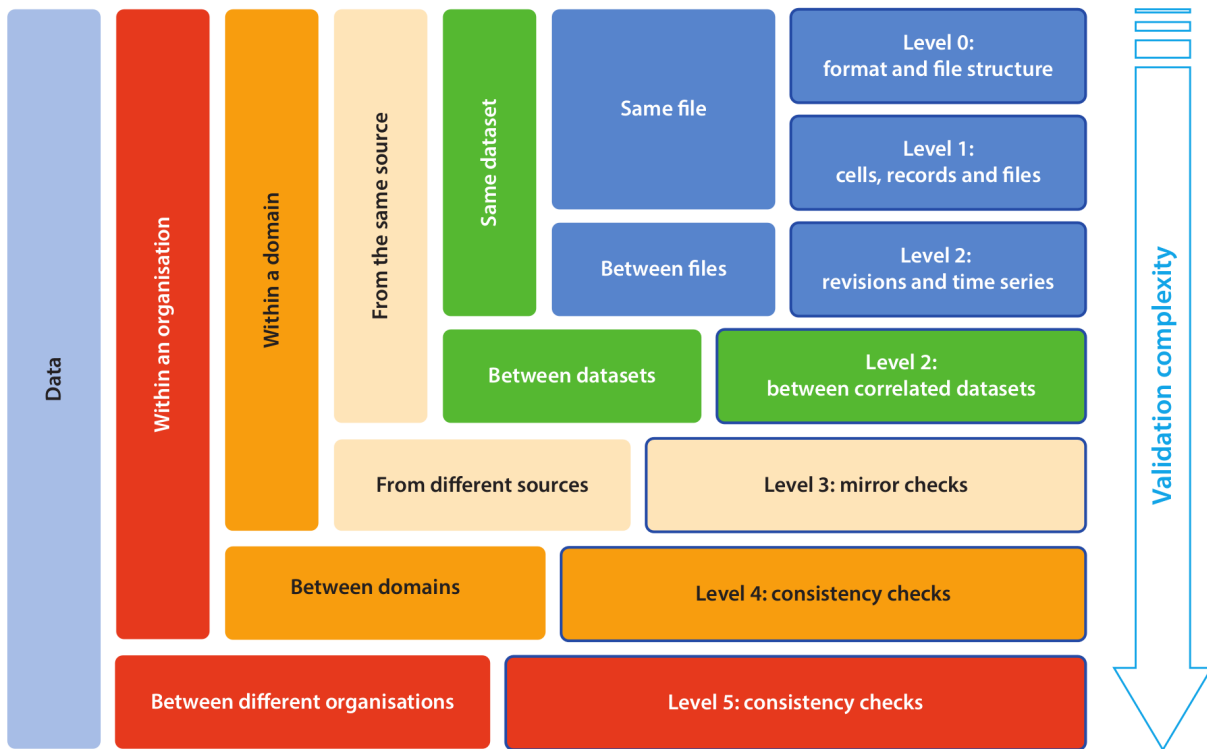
Data

Within an organisation

Within a domain

From the same source

Same dataset

Same file

Level 0: format and file structure

Level 1: cells, records and files

Between files

Level 2: revisions and time series

Between datasets

Level 2: between correlated datasets

From different sources

Level 3: mirror checks

Between domains

Level 4: consistency checks

Between different organisations

Level 5: consistency checks

Validation complexity